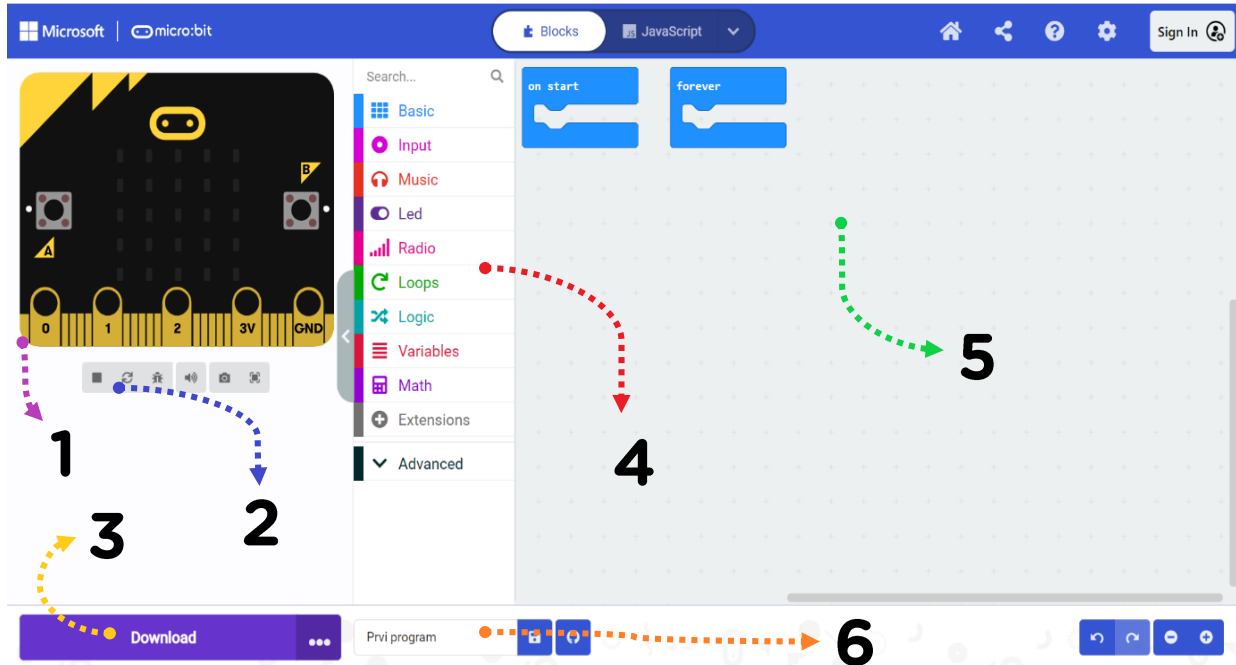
Microsoft | micro:bit

Blocks JavaScript

Sign In

B

A

0 1 2 3V GND

Search...

Basic
Input
Music
Led
Radio
Loops
Logic
Variables
Math
Extensions
Advanced

on start

forever

1

2

3

4

5

6

Download

...

Prvi program